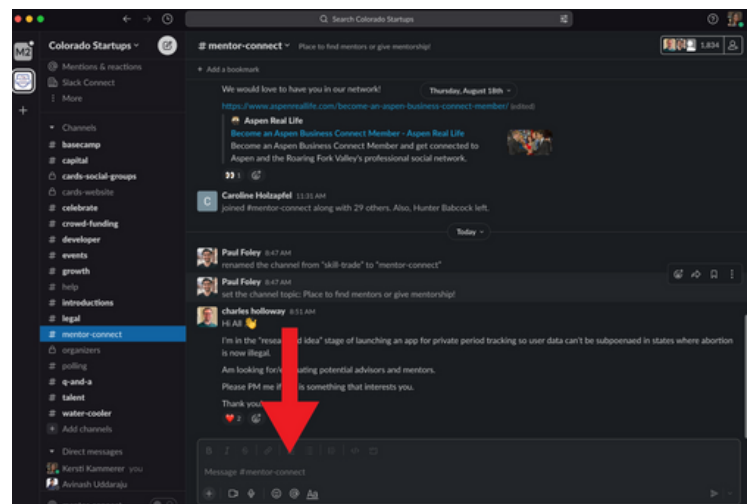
Search Colorado Startups

M2

Colorado Startups

Mentions & reactions
Slack Connect
More

Channels
basecamp
capital
cards-social-groups
cards-website
celebrate
crowd-funding
developer
events
growth
help
introductions
legal
mentor-connect
organizers
polling
q-and-a
talent
water-cooler
Add channels

Direct messages
Kersti Kammerer you
Avinash Uddaraju

# mentor-connect Place to find mentors or give mentorship!

1,834

Add a bookmark

We would love to have you in our network!

Thursday, August 18th

https://www.aspenreallife.com/become-an-aspen-business-connect-member/ (edited)

Aspen Real Life
Become an Aspen Business Connect Member - Aspen Real Life
Become an Aspen Business Connect Member and get connected to Aspen and the Roaring Fork Valley's professional social network.

1

Caroline Holzapfel 11:31 AM
joined #mentor-connect along with 29 others. Also, Hunter Babcock left.

Today

Paul Foley 8:47 AM
renamed the channel from "skill-trade" to "mentor-connect"

Paul Foley 8:47 AM
set the channel topic: Place to find mentors or give mentorship!

charles holloway 8:51 AM
Hi All 👋

I'm in the "resea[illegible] idea" stage of launching an app for private period tracking so user data can't be subpoenaed in states where abortion is now illegal.

Am looking for/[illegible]ating potential advisors and mentors.

Please PM me if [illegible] is something that interests you.

Thank you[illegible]

2

Message #mentor-connect

Aa